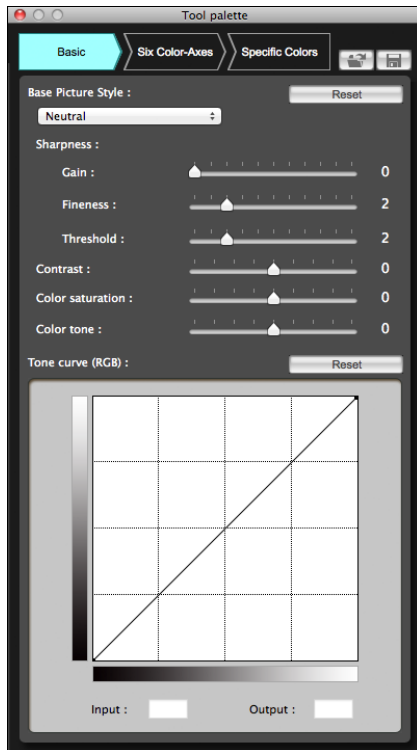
Tool palette

Basic
Six Color-Axes
Specific Colors

Base Picture Style :
Reset
Neutral

Sharpness :
Gain : 0
Fineness : 2
Threshold : 2
Contrast : 0
Color saturation : 0
Color tone : 0

Tone curve (RGB) :
Reset

Input :
Output :